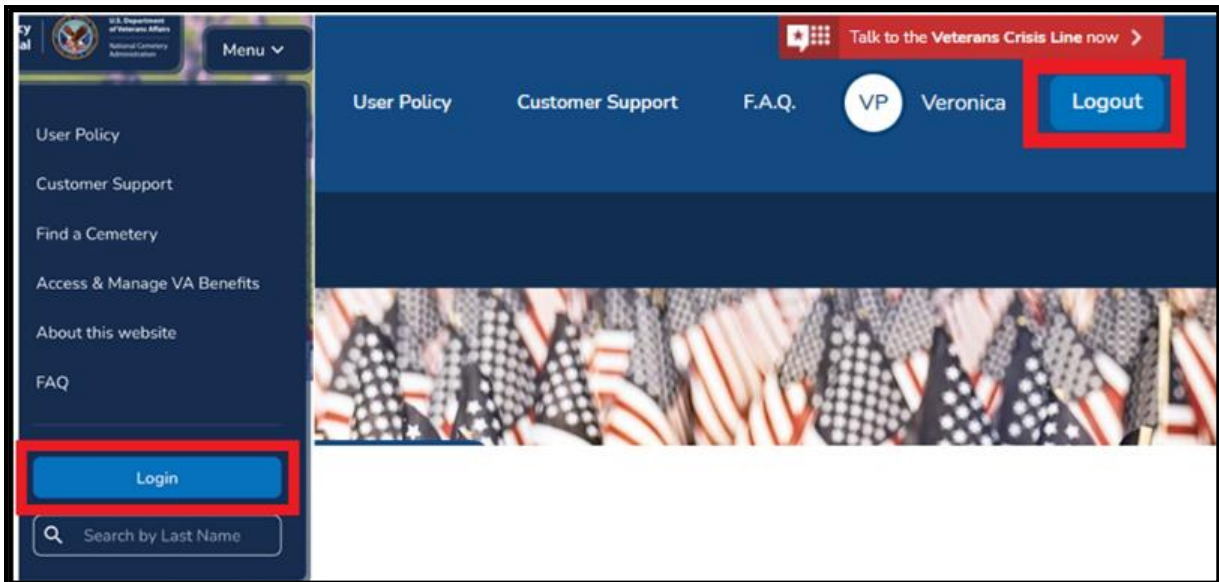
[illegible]y
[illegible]al

U.S. Department of Veterans Affairs
National Cemetery Administration

Menu

Talk to the Veterans Crisis Line now

User Policy
Customer Support
F.A.Q.
VP
Veronica
Logout

User Policy
Customer Support
Find a Cemetery
Access & Manage VA Benefits
About this website
FAQ

Login

Search by Last Name